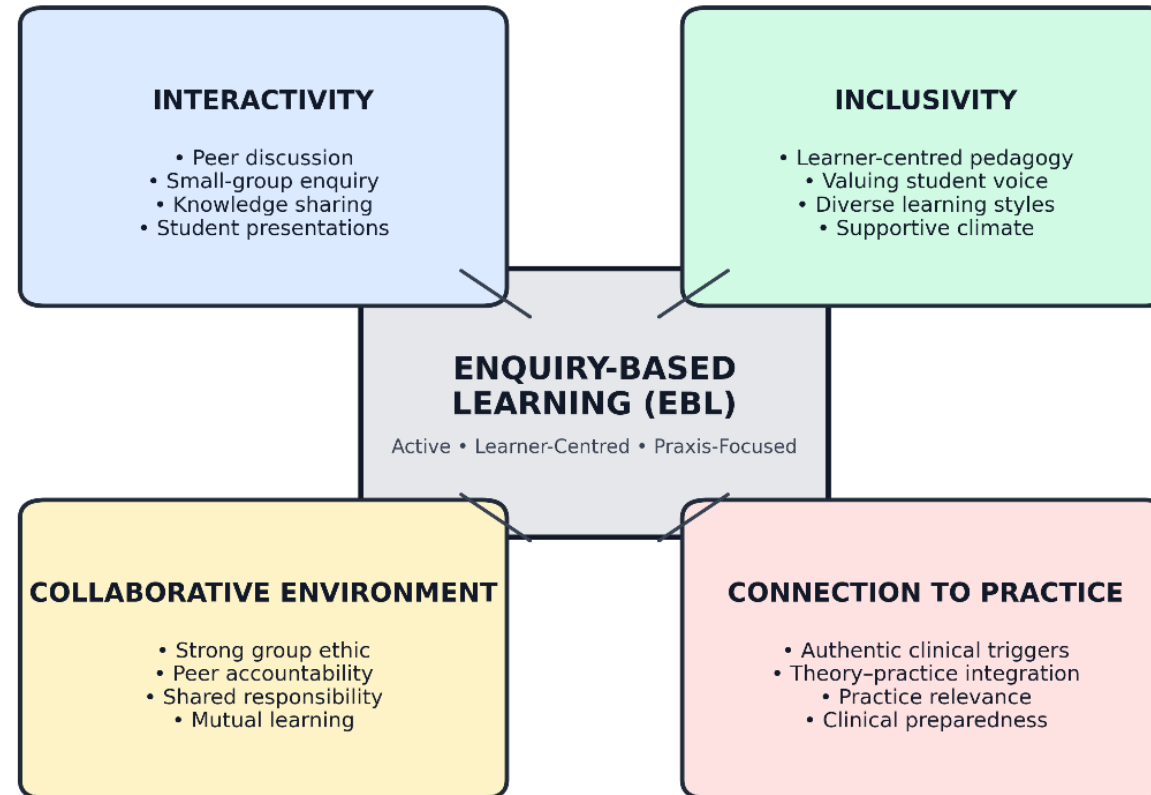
INTERACTIVITY

• Peer discussion
• Small-group enquiry
• Knowledge sharing
• Student presentations

INCLUSIVITY

• Learner-centred pedagogy
• Valuing student voice
• Diverse learning styles
• Supportive climate

ENQUIRY-BASED LEARNING (EBL)

Active • Learner-Centred • Praxis-Focused

COLLABORATIVE ENVIRONMENT

• Strong group ethic
• Peer accountability
• Shared responsibility
• Mutual learning

CONNECTION TO PRACTICE

• Authentic clinical triggers
• Theory–practice integration
• Practice relevance
• Clinical preparedness